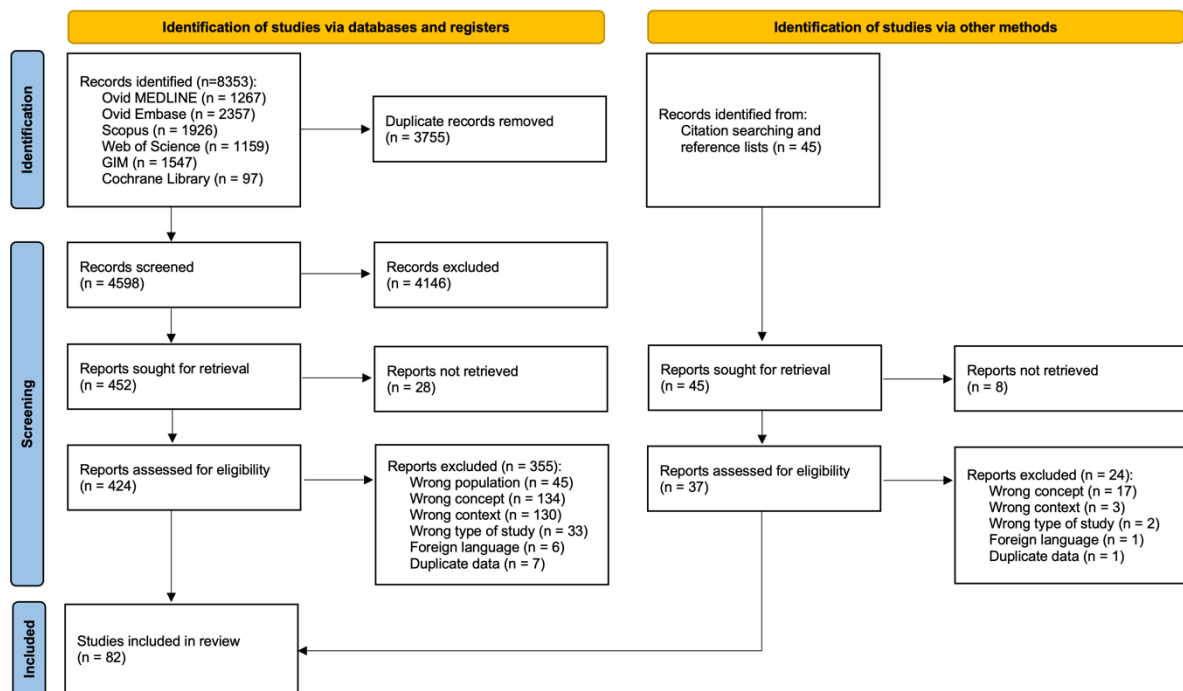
Identification of studies via databases and registers

Identification of studies via other methods

Identification

Records identified (n=8353):
Ovid MEDLINE (n = 1267)
Ovid Embase (n = 2357)
Scopus (n = 1926)
Web of Science (n = 1159)
GIM (n = 1547)
Cochrane Library (n = 97)

Duplicate records removed
(n = 3755)

Records identified from:
Citation searching and reference lists (n = 45)

Screening

Records screened
(n = 4598)

Records excluded
(n = 4146)

Reports sought for retrieval
(n = 452)

Reports not retrieved
(n = 28)

Reports sought for retrieval
(n = 45)

Reports not retrieved
(n = 8)

Reports assessed for eligibility
(n = 424)

Reports excluded (n = 355):
Wrong population (n = 45)
Wrong concept (n = 134)
Wrong context (n = 130)
Wrong type of study (n = 33)
Foreign language (n = 6)
Duplicate data (n = 7)

Reports assessed for eligibility
(n = 37)

Reports excluded (n = 24):
Wrong concept (n = 17)
Wrong context (n = 3)
Wrong type of study (n = 2)
Foreign language (n = 1)
Duplicate data (n = 1)

Included

Studies included in review
(n = 82)